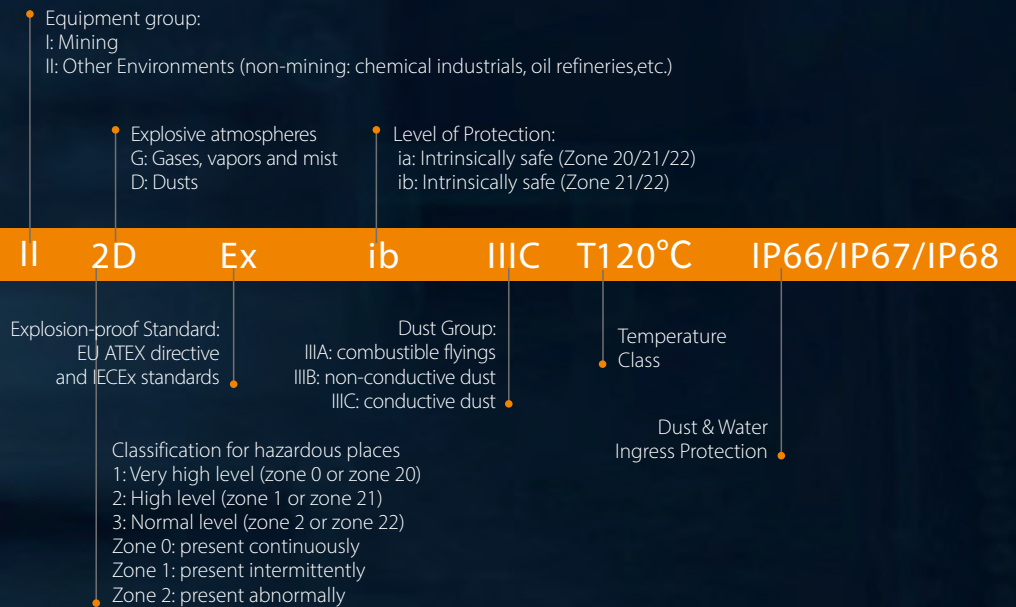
Equipment group:
I: Mining
II: Other Environments (non-mining: chemical industrials, oil refineries,etc.)

Explosive atmospheres
G: Gases, vapors and mist
D: Dusts

Level of Protection:
ia: Intrinsically safe (Zone 20/21/22)
ib: Intrinsically safe (Zone 21/22)

II 2D Ex ib IIIC T120°C IP66/IP67/IP68

Explosion-proof Standard:
EU ATEX directive
and IECEx standards

Dust Group:
IIIA: combustible flyings
IIIB: non-conductive dust
IIIC: conductive dust

Temperature
Class

Dust & Water
Ingress Protection

Classification for hazardous places
1: Very high level (zone 0 or zone 20)
2: High level (zone 1 or zone 21)
3: Normal level (zone 2 or zone 22)
Zone 0: present continuously
Zone 1: present intermittently
Zone 2: present abnormally